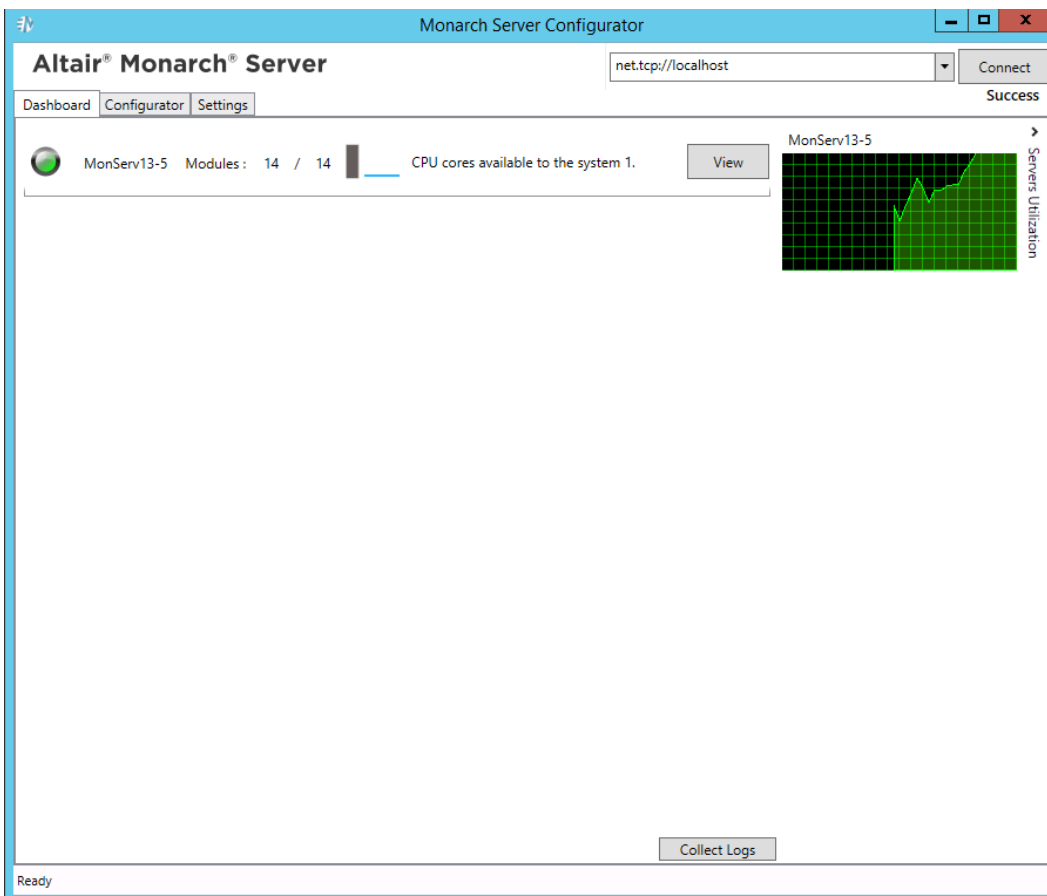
Monarch Server Configurator

Altair® Monarch® Server

net.tcp://localhost

Connect

Success

Dashboard Configurator Settings

MonServ13-5 Modules : 14 / 14 CPU cores available to the system 1.

View

MonServ13-5

Servers Utilization

Collect Logs

Ready